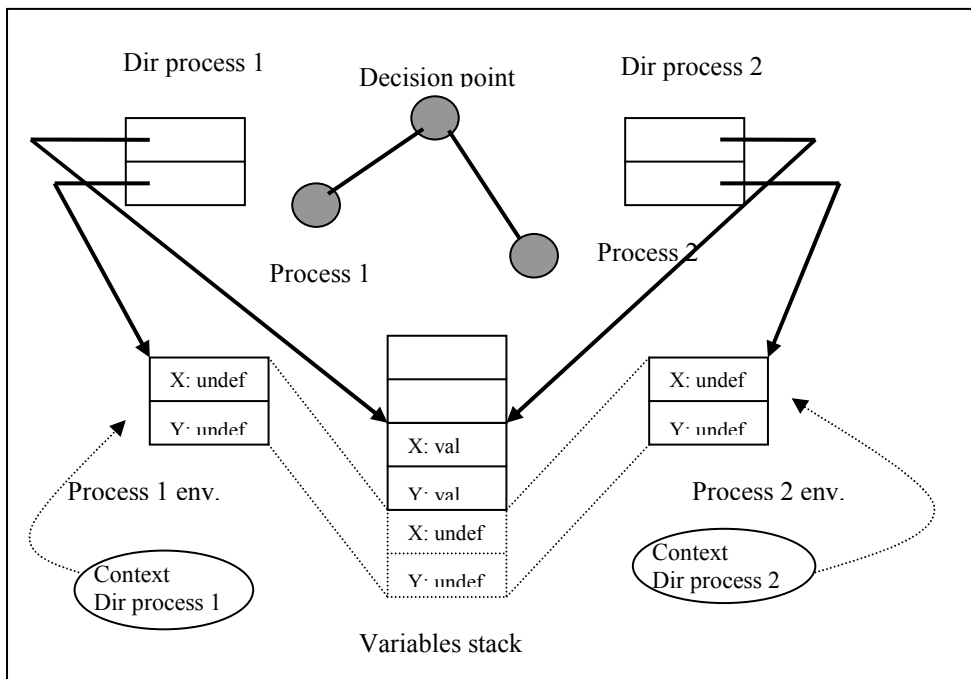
Dir process 1

Decision point

Dir process 2

Process 1

Process 2

X: undef

Y: undef

X: val

Y: val

X: undef

Y: undef

X: undef

Y: undef

Process 1 env.

Process 2 env.

Context
Dir process 1

Context
Dir process 2

Variables stack